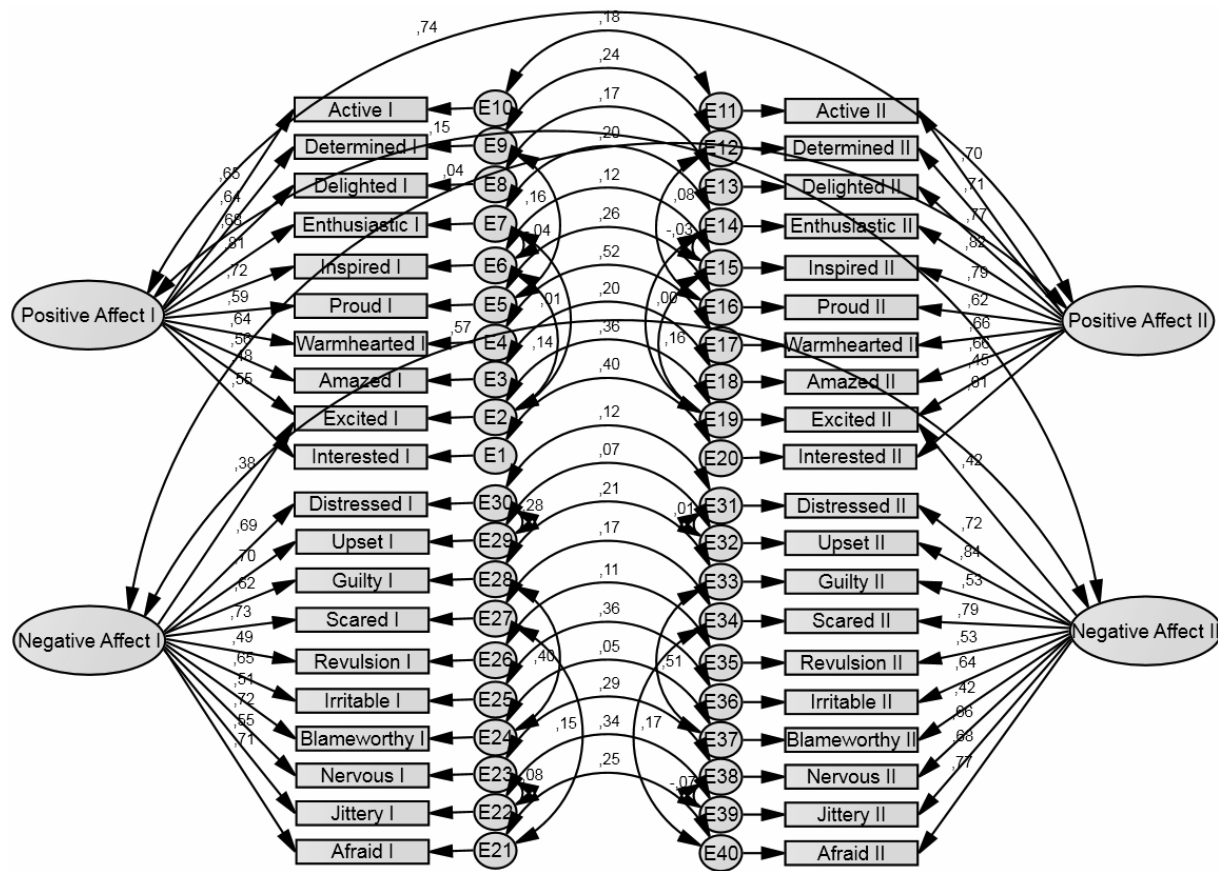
,74
,18
,24
,17
,20
,15
,04
,16
,12
,26
,04
,52
,01
,20
,57
,36
,14
,40
,12
,07
,28
,21
,17
,11
,36
,40
,05
,29
,15
,34
,08
,25
,08
-,03
,00
,16
,01
,51
,17
-,07

Active I
Determined I
Delighted I
Enthusiastic I
Inspired I
Proud I
Warmhearted I
Amazed I
Excited I
Interested I
Distressed I
Upset I
Guilty I
Scared I
Revulsion I
Irritable I
Blameworthy I
Nervous I
Jittery I
Afraid I

E10
E9
E8
E7
E6
E5
E4
E3
E2
E1
E30
E29
E28
E27
E26
E25
E24
E23
E22
E21

E11
E12
E13
E14
E15
E16
E17
E18
E19
E20
E31
E32
E33
E34
E35
E36
E37
E38
E39
E40

Active II
Determined II
Delighted II
Enthusiastic II
Inspired II
Proud II
Warmhearted II
Amazed II
Excited II
Interested II
Distressed II
Upset II
Guilty II
Scared II
Revulsion II
Irritable II
Blameworthy II
Nervous II
Jittery II
Afraid II

Positive Affect I
,65
,64
,68
,81
,72
,59
,64
,56
,48
,55
,38

Negative Affect I
,69
,70
,62
,73
,49
,65
,51
,72
,55
,71

Positive Affect II
,70
,71
,77
,82
,79
,62
,66
,66
,45
,61
,42

Negative Affect II
,72
,84
,53
,79
,53
,64
,42
,66
,68
,77